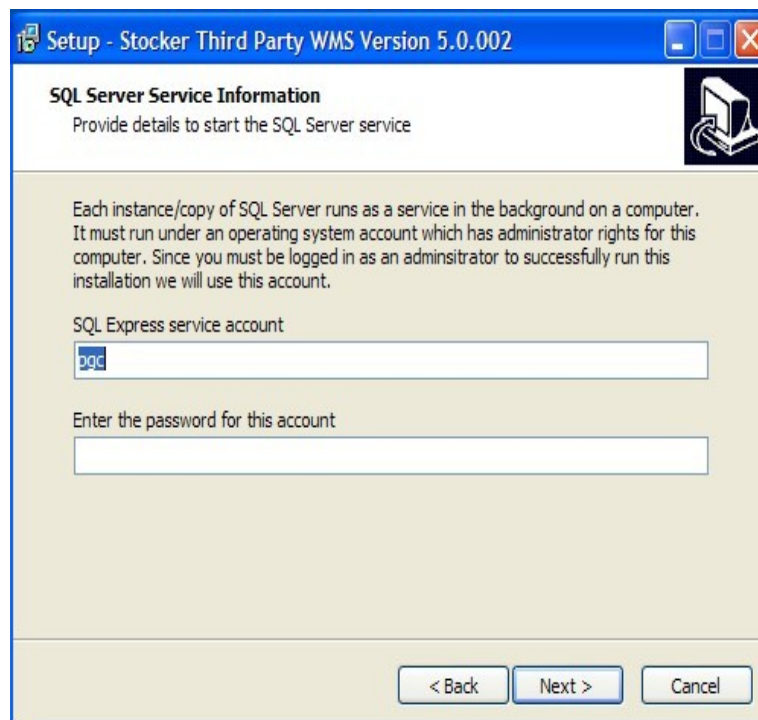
Setup - Stocker Third Party WMS Version 5.0.002

SQL Server Service Information
Provide details to start the SQL Server service

Each instance/copy of SQL Server runs as a service in the background on a computer. It must run under an operating system account which has administrator rights for this computer. Since you must be logged in as an adminsitrator to successfully run this installation we will use this account.

SQL Express service account

pgc

Enter the password for this account

< Back
Next >
Cancel